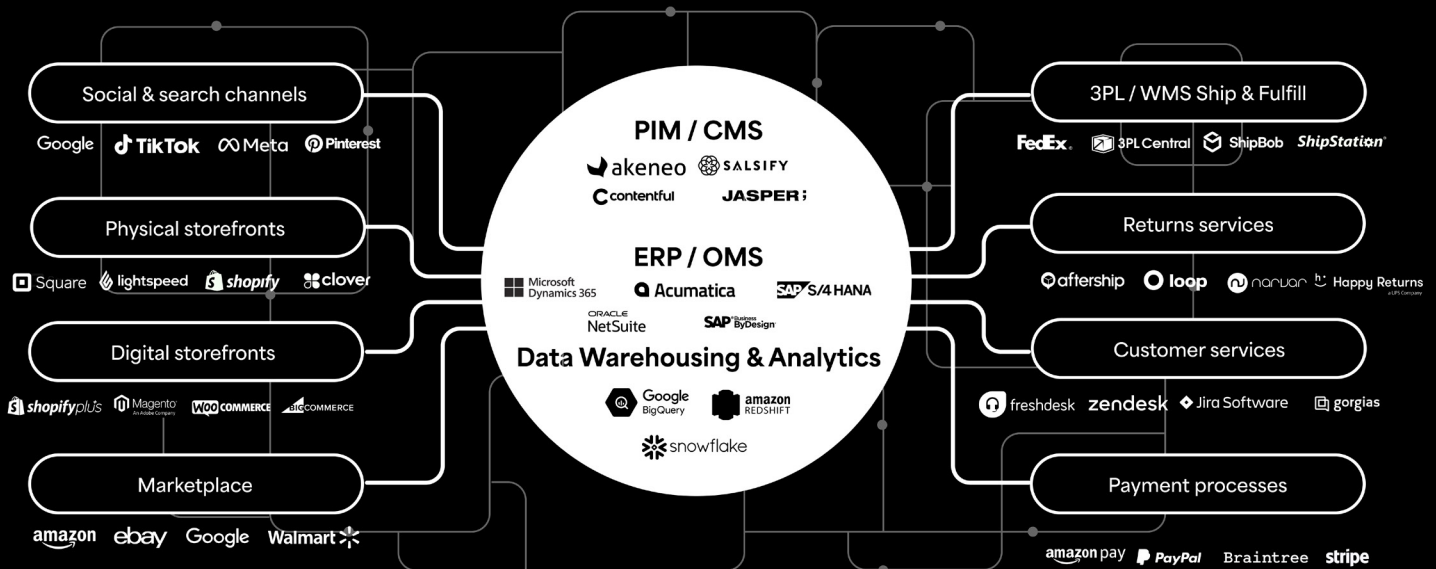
Social & search channels

Google TikTok Meta Pinterest

Physical storefronts

Square lightspeed shopify clover

Digital storefronts

shopifyplus Magento An Adobe Company WOO COMMERCE BIGCOMMERCE

Marketplace

amazon ebay Google Walmart

PIM / CMS

akeneo SALSIFY
contentful JASPER

ERP / OMS

Microsoft Dynamics 365 Acumatica SAP S/4HANA
ORACLE NetSuite SAP Business ByDesign

Data Warehousing & Analytics

Google BigQuery amazon REDSHIFT
snowflake

3PL / WMS Ship & Fulfill

FedEx. 3PL Central ShipBob ShipStation

Returns services

aftership loop narvar Happy Returns a UPS Company

Customer services

freshdesk zendesk Jira Software gorgias

Payment processes

amazon pay PayPal Braintree stripe